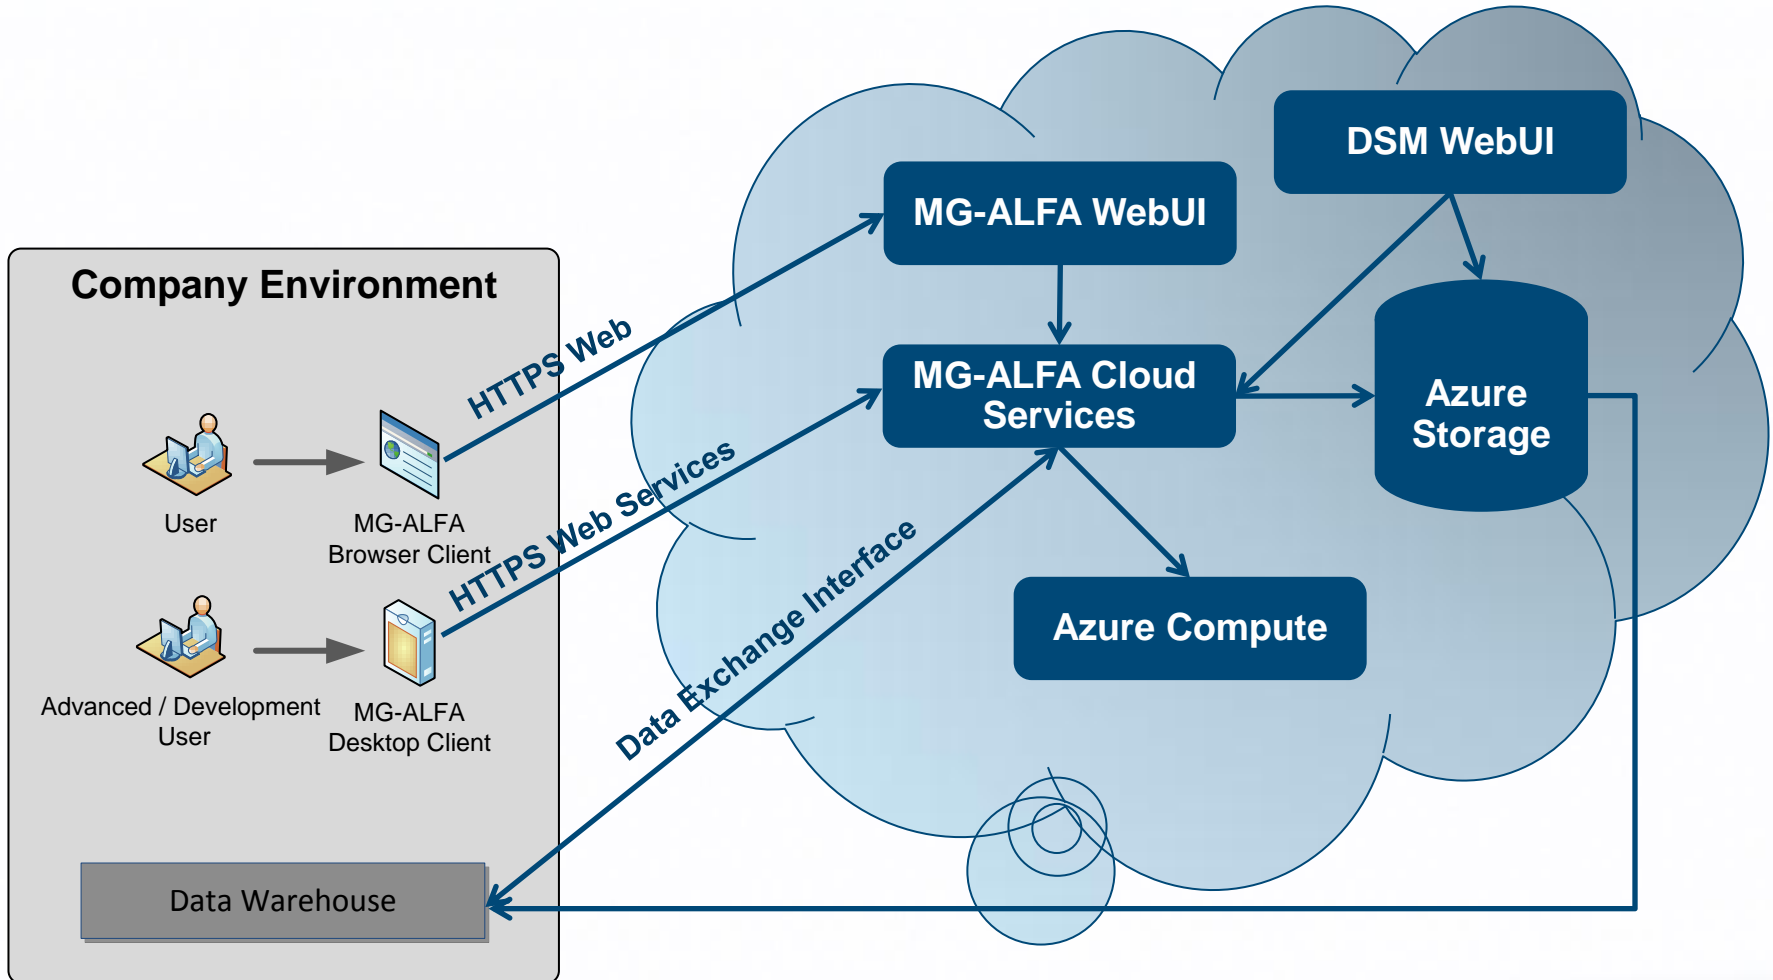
Company Environment

User

MG-ALFA Browser Client

Advanced / Development User

MG-ALFA Desktop Client

Data Warehouse

HTTPS Web

HTTPS Web Services

Data Exchange Interface

MG-ALFA WebUI

DSM WebUI

MG-ALFA Cloud Services

Azure Storage

Azure Compute